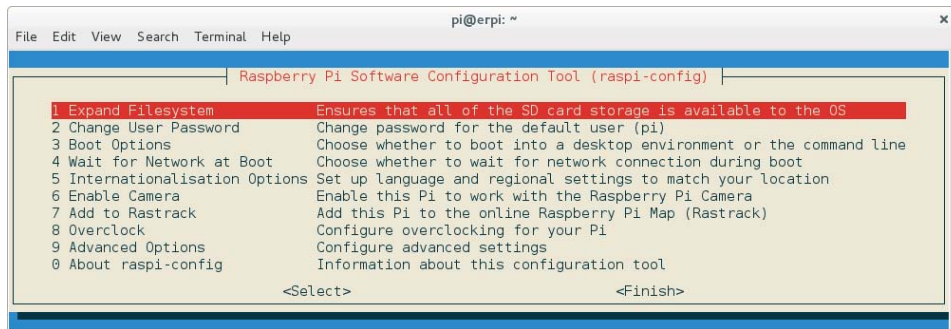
pi@erpi: ~

File Edit View Search Terminal Help

Raspberry Pi Software Configuration Tool (raspi-config)

1 Expand Filesystem Ensures that all of the SD card storage is available to the OS
2 Change User Password Change password for the default user (pi)
3 Boot Options Choose whether to boot into a desktop environment or the command line
4 Wait for Network at Boot Choose whether to wait for network connection during boot
5 Internationalisation Options Set up language and regional settings to match your location
6 Enable Camera Enable this Pi to work with the Raspberry Pi Camera
7 Add to Rastrack Add this Pi to the online Raspberry Pi Map (Rastrack)
8 Overclock Configure overclocking for your Pi
9 Advanced Options Configure advanced settings
0 About raspi-config Information about this configuration tool

<Select> <Finish>